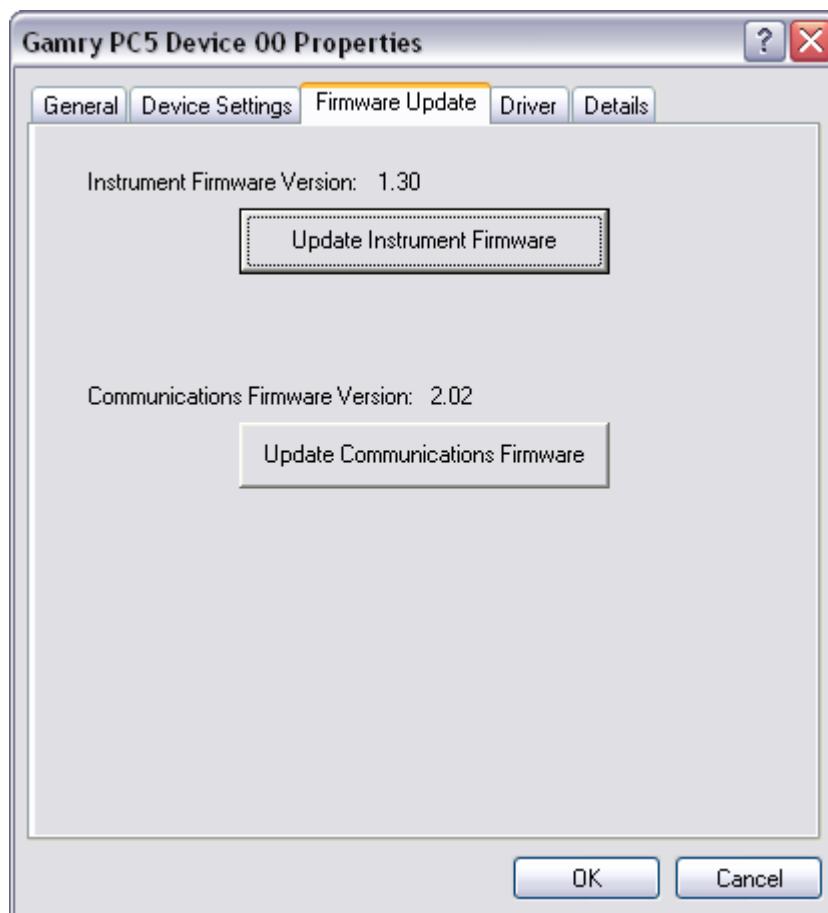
Gamry PC5 Device 00 Properties

?

General | Device Settings | Firmware Update | Driver | Details

Instrument Firmware Version: 1.30

Update Instrument Firmware

Communications Firmware Version: 2.02

Update Communications Firmware

OK

Cancel